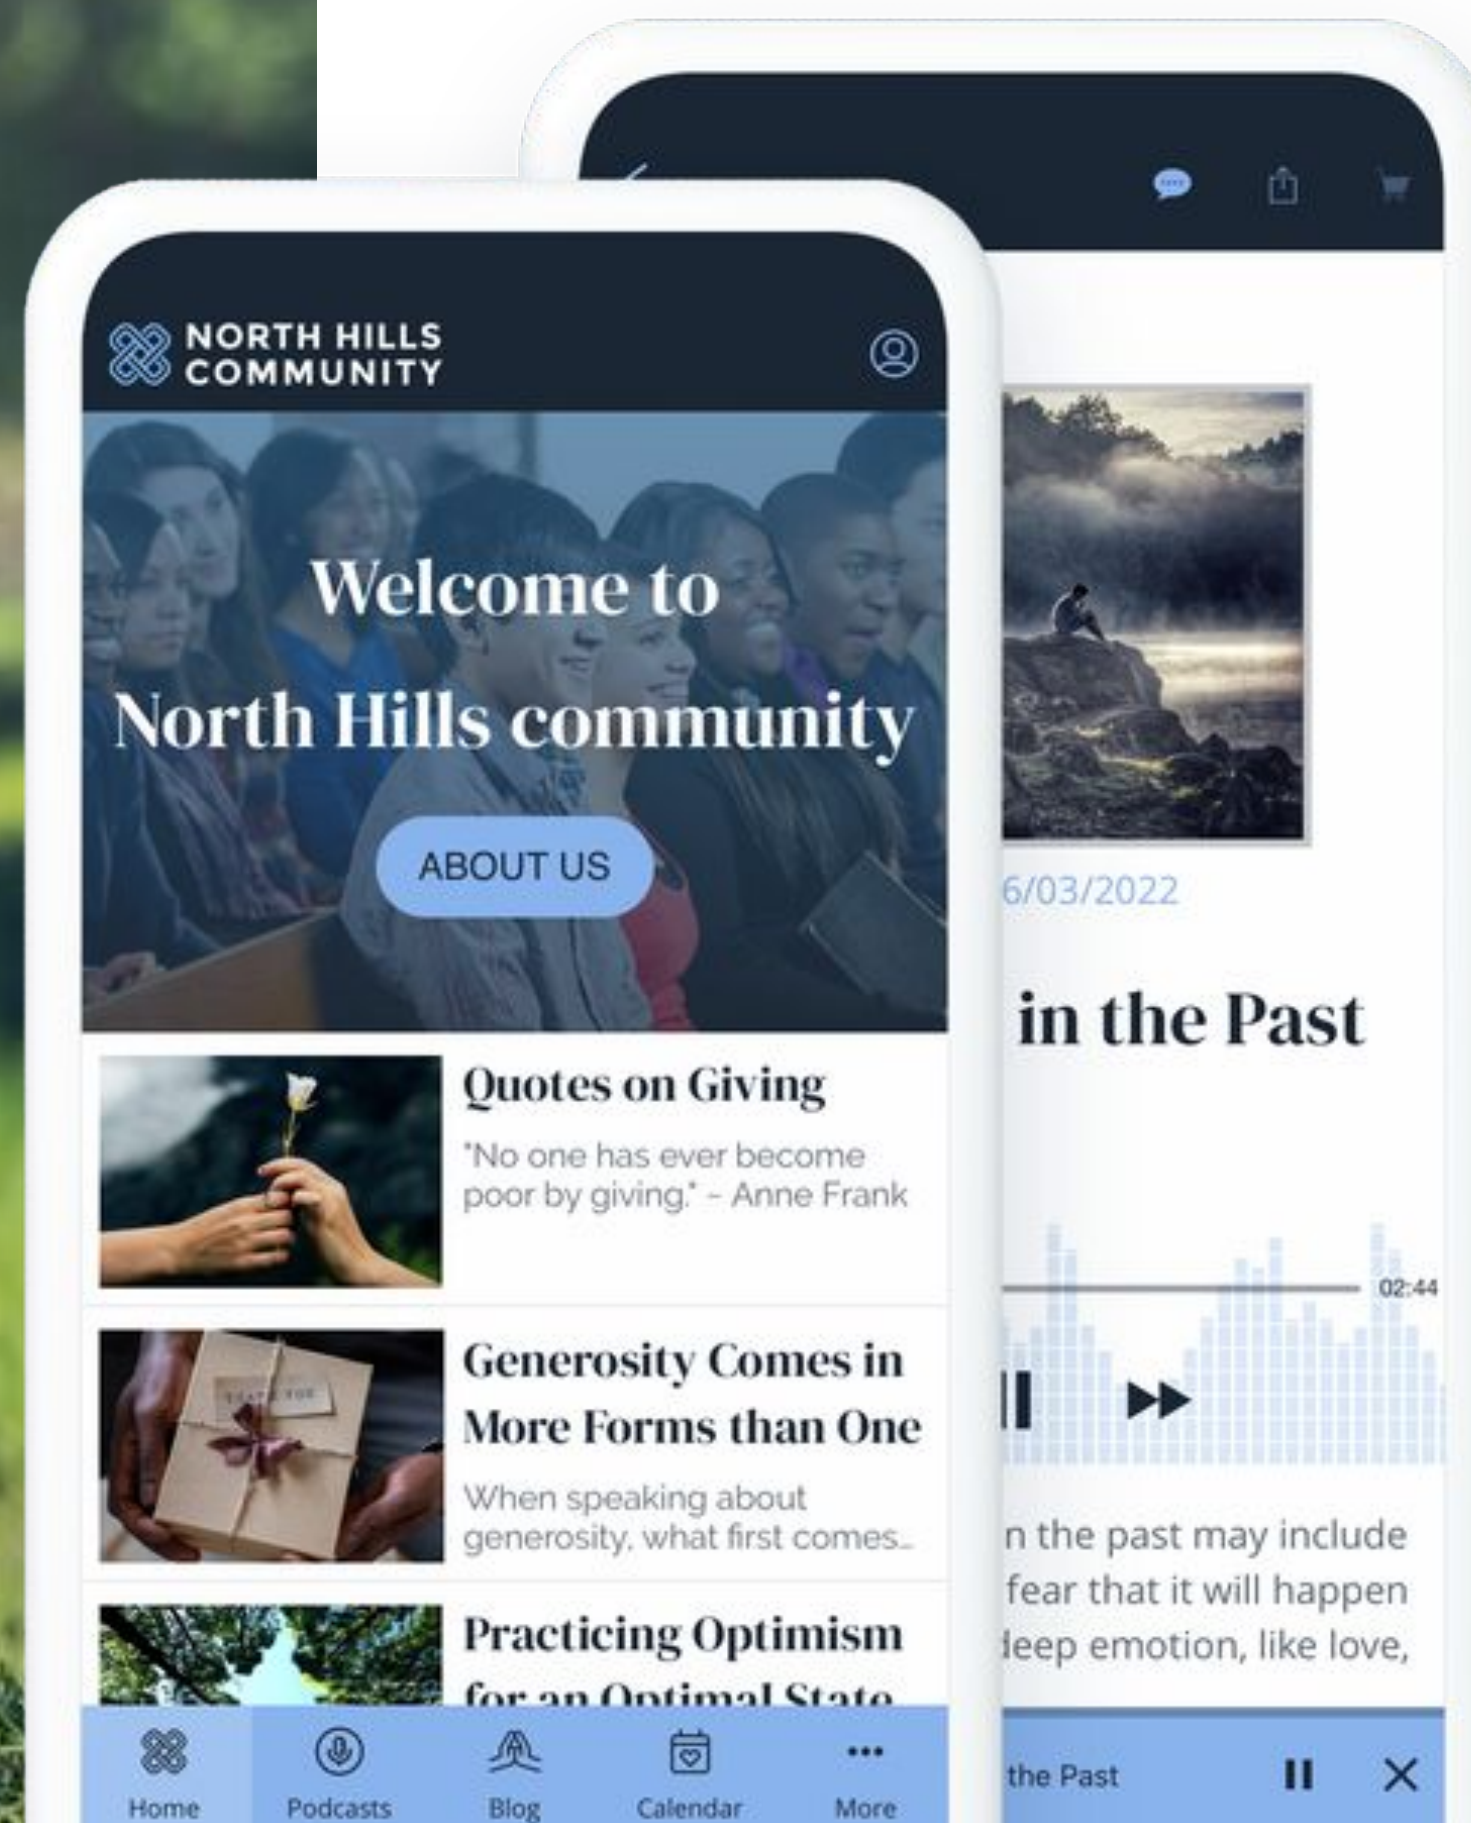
NORTH HILLS COMMUNITY

Welcome to North Hills community

ABOUT US

Quotes on Giving

"No one has ever become poor by giving." – Anne Frank

Generosity Comes in More Forms than One

When speaking about generosity, what first comes...

Practicing Optimism for an Optimal State

Home Podcasts Blog Calendar More

6/03/2022

in the Past

02:44

n the past may include fear that it will happen deep emotion, like love,

the Past